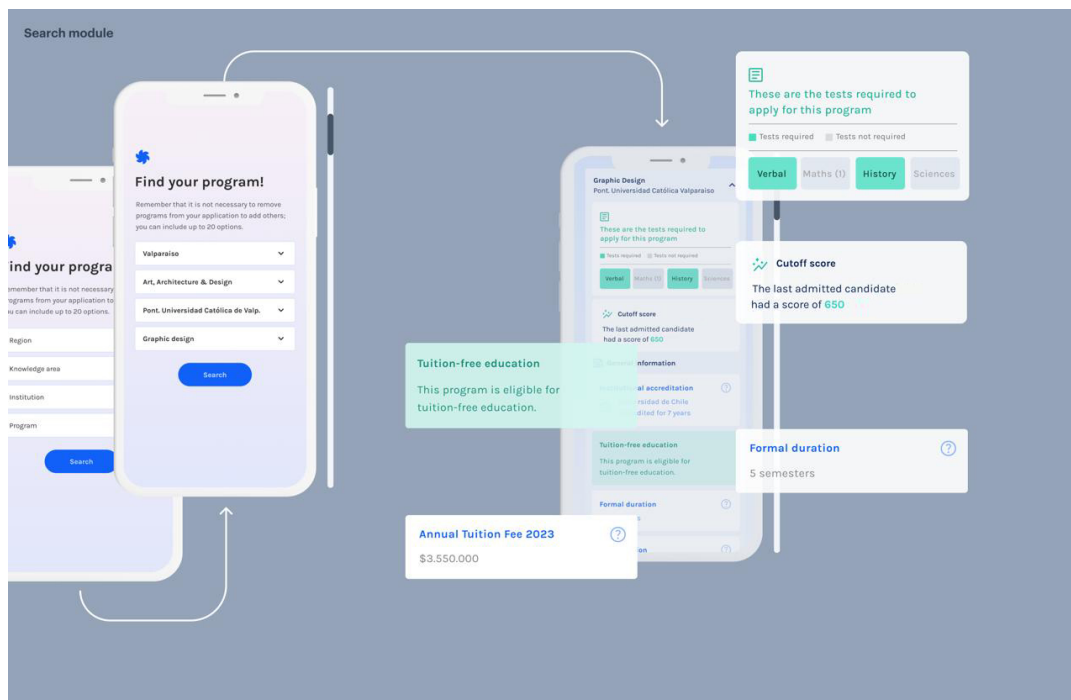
Search module

ind your progra

emember that it is not necessary rograms from your application to u can include up to 20 options.

Region

Knowledge area

Institution

Program

Search

Find your program!

Remember that it is not necessary to remove programs from your application to add others; you can include up to 20 options.

Valparaiso

Art, Architecture & Design

Pont. Universidad Católica de Valp.

Graphic design

Search

Graphic Design
Pont. Universidad Católica Valparaíso

These are the tests required to apply for this program

Tests required Tests not required

Verbal Maths (1) History Sciences

Cutoff score

The last admitted candidate had a score of 650

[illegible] information

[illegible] accreditation

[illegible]sidad de Chile
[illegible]dited for 7 years

Tuition-free education

This program is eligible for tuition-free education.

Formal duration

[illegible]

Tuition-free education

This program is eligible for tuition-free education.

Annual Tuition Fee 2023

$3.550.000

These are the tests required to apply for this program

Tests required Tests not required

Verbal Maths (1) History Sciences

Cutoff score

The last admitted candidate had a score of 650

Formal duration

5 semesters